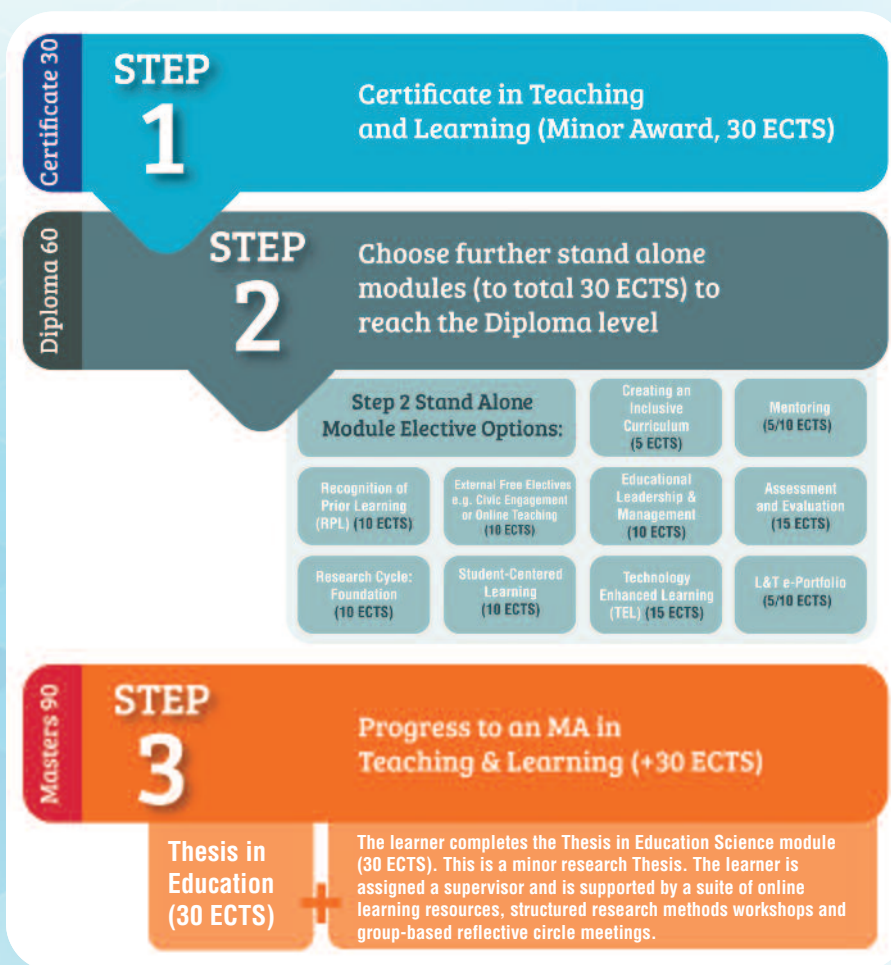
Certificate 30

STEP
1

Certificate in Teaching and Learning (Minor Award, 30 ECTS)

Diploma 60

STEP
2

Choose further stand alone modules (to total 30 ECTS) to reach the Diploma level

Step 2 Stand Alone Module Elective Options:

Creating an Inclusive Curriculum (5 ECTS)

Mentoring (5/10 ECTS)

Recognition of Prior Learning (RPL) (10 ECTS)

External Free Electives e.g. Civic Engagement or Online Teaching (10 ECTS)

Educational Leadership & Management (10 ECTS)

Assessment and Evaluation (15 ECTS)

Research Cycle: Foundation (10 ECTS)

Student-Centered Learning (10 ECTS)

Technology Enhanced Learning (TEL) (15 ECTS)

L&T e-Portfolio (5/10 ECTS)

Masters 90

STEP
3

Progress to an MA in Teaching & Learning (+30 ECTS)

Thesis in Education (30 ECTS)

+

The learner completes the Thesis in Education Science module (30 ECTS). This is a minor research Thesis. The learner is assigned a supervisor and is supported by a suite of online learning resources, structured research methods workshops and group-based reflective circle meetings.